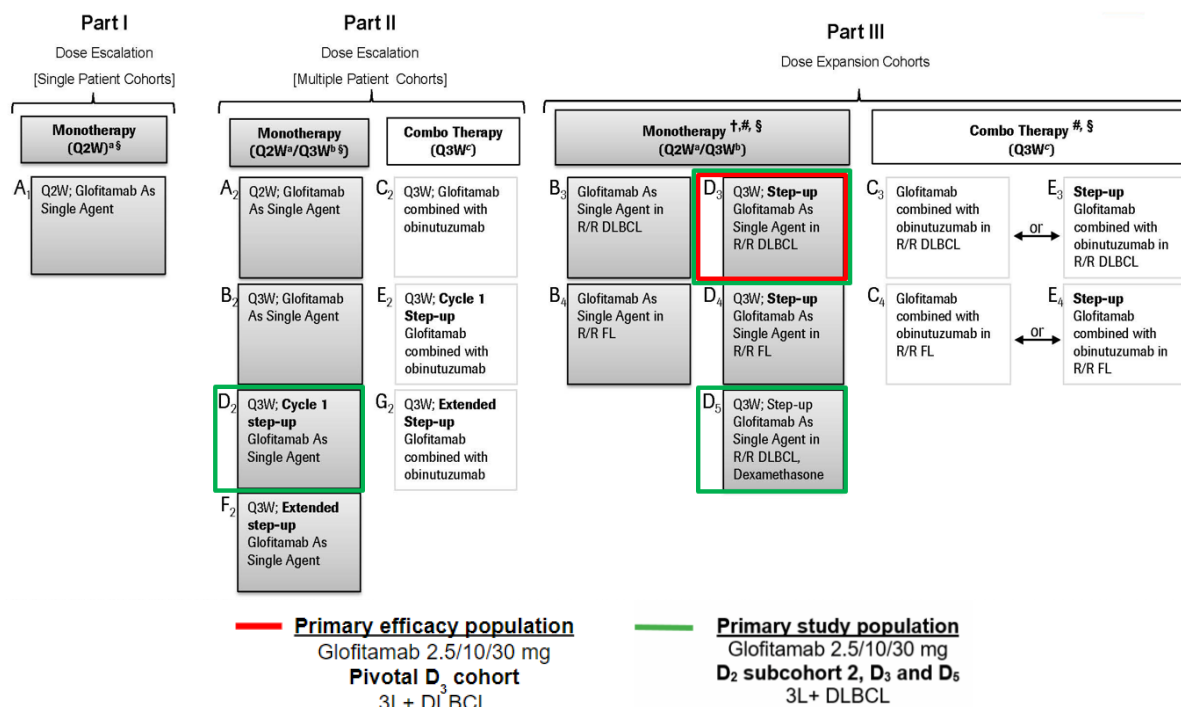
Part I
Dose Escalation
[Single Patient Cohorts]

Monotherapy
(Q2W)$^{a\,§}$

$A_1$ Q2W; Glofitamab As Single Agent

Part II
Dose Escalation
[Multiple Patient Cohorts]

Monotherapy
(Q2W$^a$/Q3W$^{b\,§}$)

Combo Therapy
(Q3W$^c$)

$A_2$ Q2W; Glofitamab As Single Agent

$C_2$ Q3W; Glofitamab combined with obinutuzumab

$B_2$ Q3W; Glofitamab As Single Agent

$E_2$ Q3W; Cycle 1 Step-up Glofitamab combined with obinutuzumab

$D_2$ Q3W; Cycle 1 step-up Glofitamab As Single Agent

$G_2$ Q3W; Extended Step-up Glofitamab combined with obinutuzumab

$F_2$ Q3W; Extended step-up Glofitamab As Single Agent

Part III
Dose Expansion Cohorts

Monotherapy $^{†,\#,§}$
(Q2W$^a$/Q3W$^b$)

Combo Therapy $^{\#,§}$
(Q3W$^c$)

$B_3$ Glofitamab As Single Agent in R/R DLBCL

$D_3$ Q3W; Step-up Glofitamab As Single Agent in R/R DLBCL

$C_3$ Glofitamab combined with obinutuzumab in R/R DLBCL

or

$E_3$ Step-up Glofitamab combined with obinutuzumab in R/R DLBCL

$B_4$ Glofitamab As Single Agent in R/R FL

$D_4$ Q3W; Step-up Glofitamab As Single Agent in R/R FL

$C_4$ Glofitamab combined with obinutuzumab in R/R FL

or

$E_4$ Step-up Glofitamab combined with obinutuzumab in R/R FL

$D_5$ Q3W; Step-up Glofitamab As Single Agent in R/R DLBCL, Dexamethasone

Primary efficacy population
Glofitamab 2.5/10/30 mg
Pivotal $D_3$ cohort
3L+ DLBCL

Primary study population
Glofitamab 2.5/10/30 mg
$D_2$ subcohort 2, $D_3$ and $D_5$
3L+ DLBCL